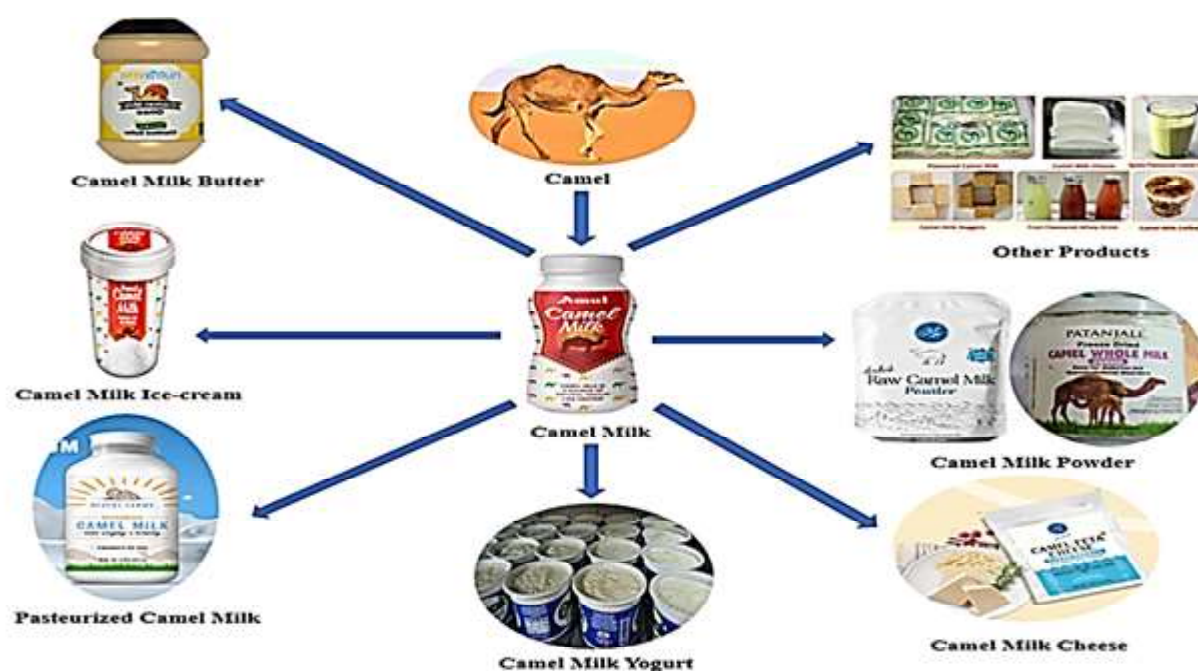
Camel Milk Butter

Camel

Other Products

Camel Milk Ice-cream

Amul Camel Milk

Camel Milk

PATANJALI
Freeze Dried
CAMEL WHOLE MILK

Raw Camel Milk Powder

Camel Milk Powder

CAMEL MILK

Pasteurized Camel Milk

CAMEL FETA CHEESE

Camel Milk Cheese

Camel Milk Yogurt